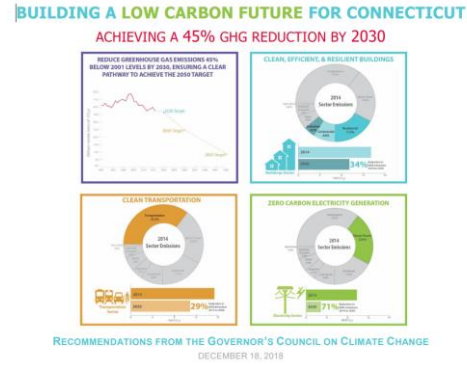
BUILDING A LOW CARBON FUTURE FOR CONNECTICUT

ACHIEVING A 45% GHG REDUCTION BY 2030

REDUCE GREENHOUSE GAS EMISSIONS 45% BELOW 2001 LEVELS BY 2030, ENSURING A CLEAR PATHWAY TO ACHIEVE THE 2050 TARGET

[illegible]

CLEAN, EFFICIENT, & RESILIENT BUILDINGS

2014
Sector Emissions

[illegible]

2014

2030

34%

CLEAN TRANSPORTATION

2014
Sector Emissions

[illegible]

2014

2030

29%

ZERO CARBON ELECTRICITY GENERATION

2014
Sector Emissions

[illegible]

2014

2030

71%

RECOMMENDATIONS FROM THE GOVERNOR'S COUNCIL ON CLIMATE CHANGE

DECEMBER 18, 2018